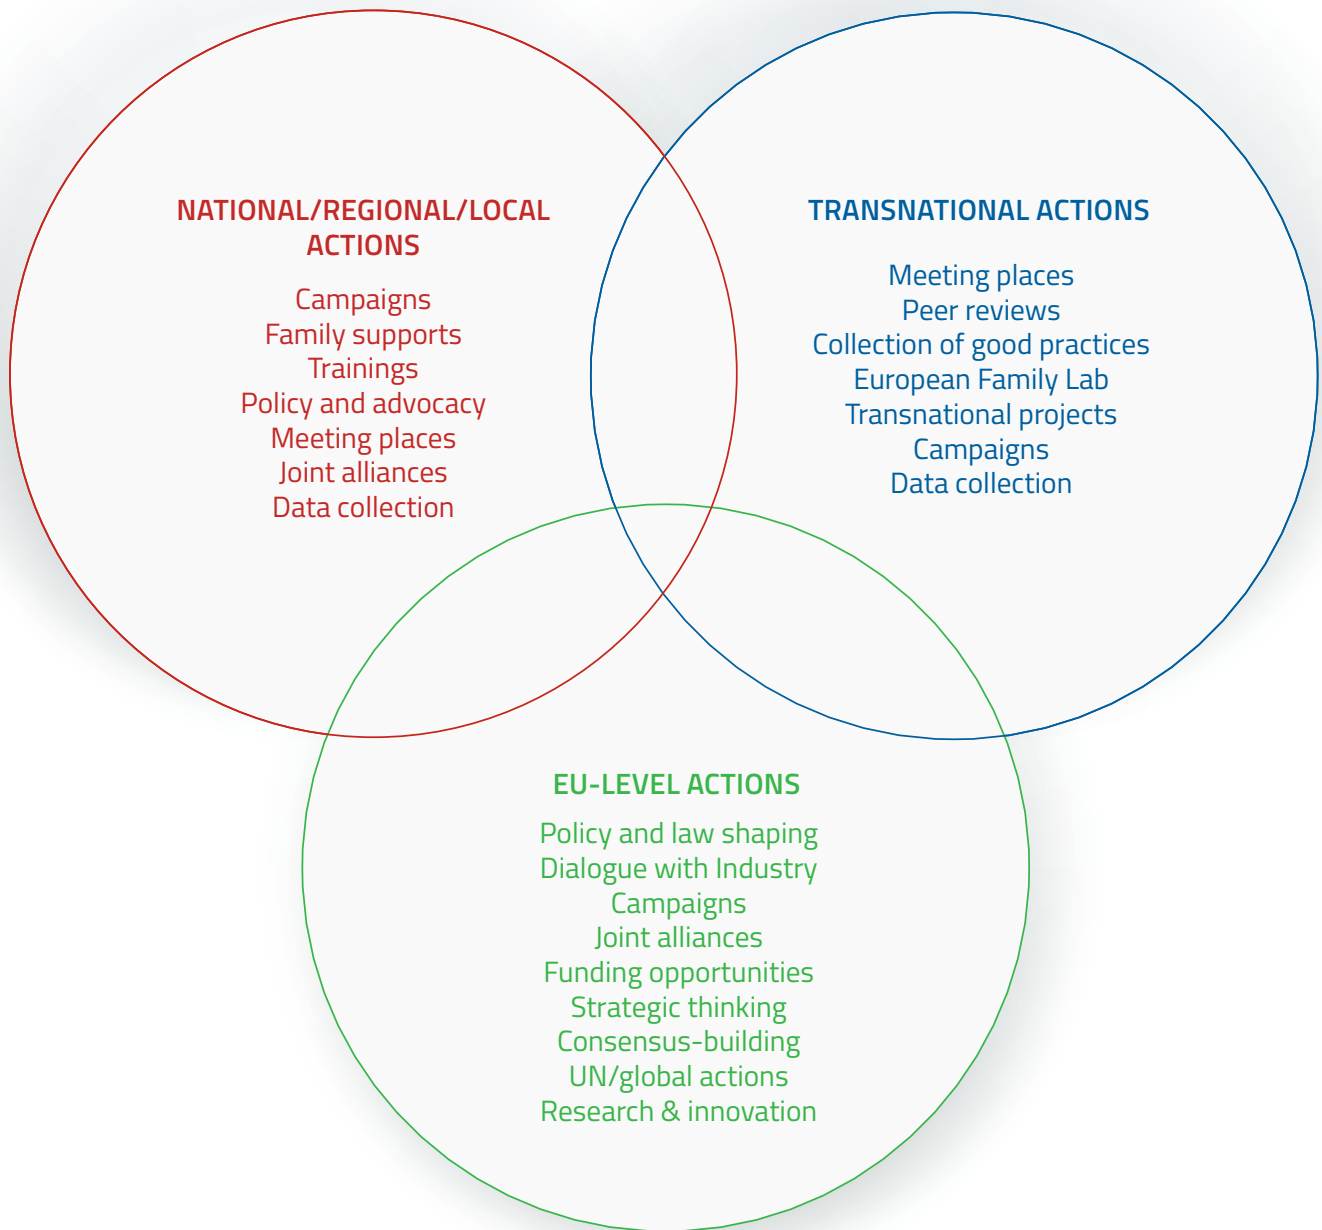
NATIONAL/REGIONAL/LOCAL ACTIONS

Campaigns
Family supports
Trainings
Policy and advocacy
Meeting places
Joint alliances
Data collection

TRANSNATIONAL ACTIONS

Meeting places
Peer reviews
Collection of good practices
European Family Lab
Transnational projects
Campaigns
Data collection

EU-LEVEL ACTIONS

Policy and law shaping
Dialogue with Industry
Campaigns
Joint alliances
Funding opportunities
Strategic thinking
Consensus-building
UN/global actions
Research & innovation